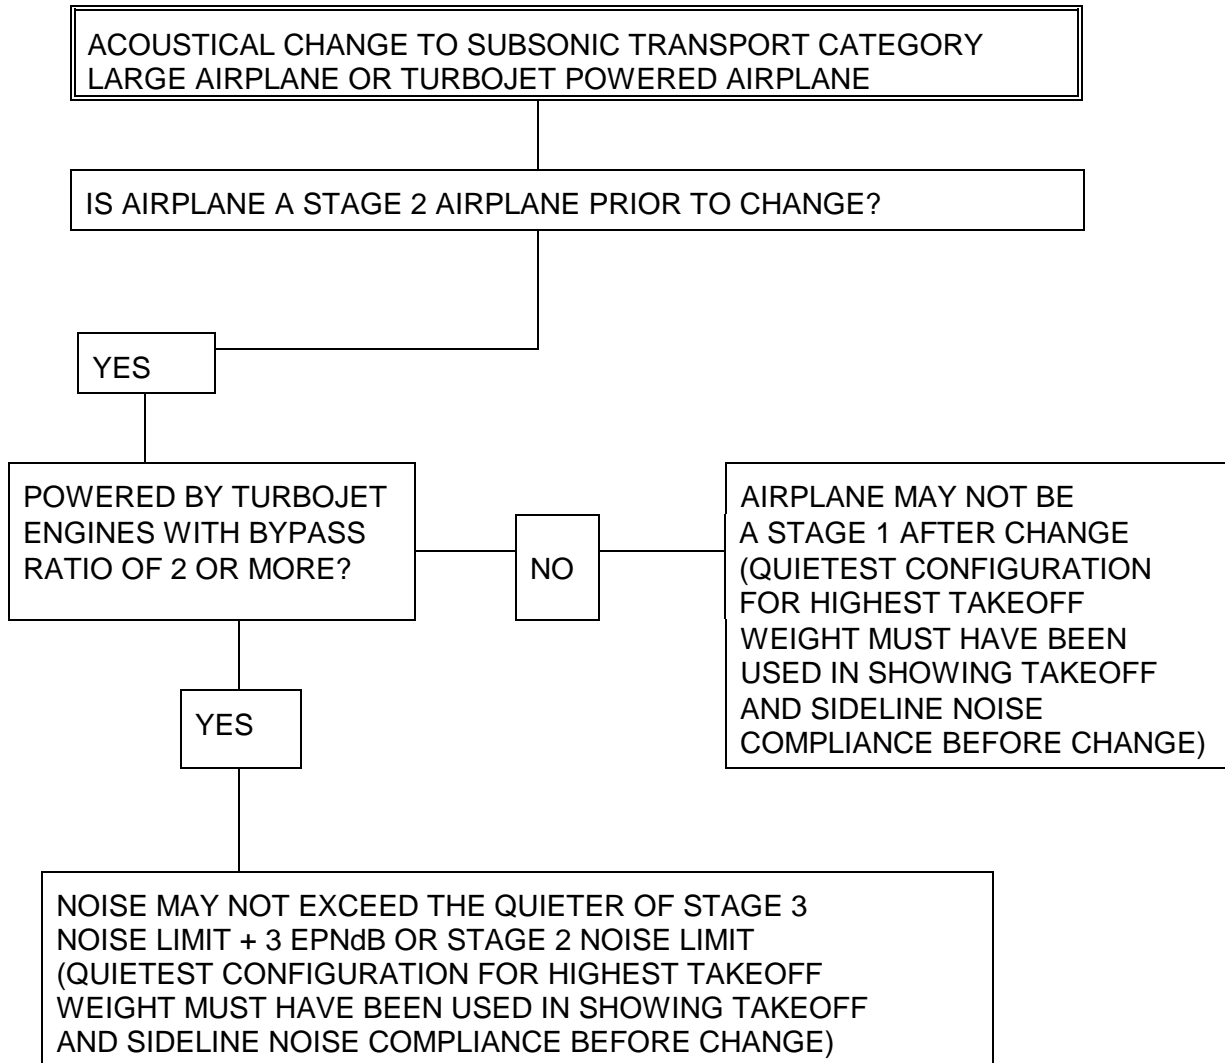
ACOUSTICAL CHANGE TO SUBSONIC TRANSPORT CATEGORY LARGE AIRPLANE OR TURBOJET POWERED AIRPLANE

IS AIRPLANE A STAGE 2 AIRPLANE PRIOR TO CHANGE?

YES

POWERED BY TURBOJET ENGINES WITH BYPASS RATIO OF 2 OR MORE?

NO

AIRPLANE MAY NOT BE A STAGE 1 AFTER CHANGE (QUIETEST CONFIGURATION FOR HIGHEST TAKEOFF WEIGHT MUST HAVE BEEN USED IN SHOWING TAKEOFF AND SIDELINE NOISE COMPLIANCE BEFORE CHANGE)

YES

NOISE MAY NOT EXCEED THE QUIETER OF STAGE 3 NOISE LIMIT + 3 EPNdB OR STAGE 2 NOISE LIMIT (QUIETEST CONFIGURATION FOR HIGHEST TAKEOFF WEIGHT MUST HAVE BEEN USED IN SHOWING TAKEOFF AND SIDELINE NOISE COMPLIANCE BEFORE CHANGE)